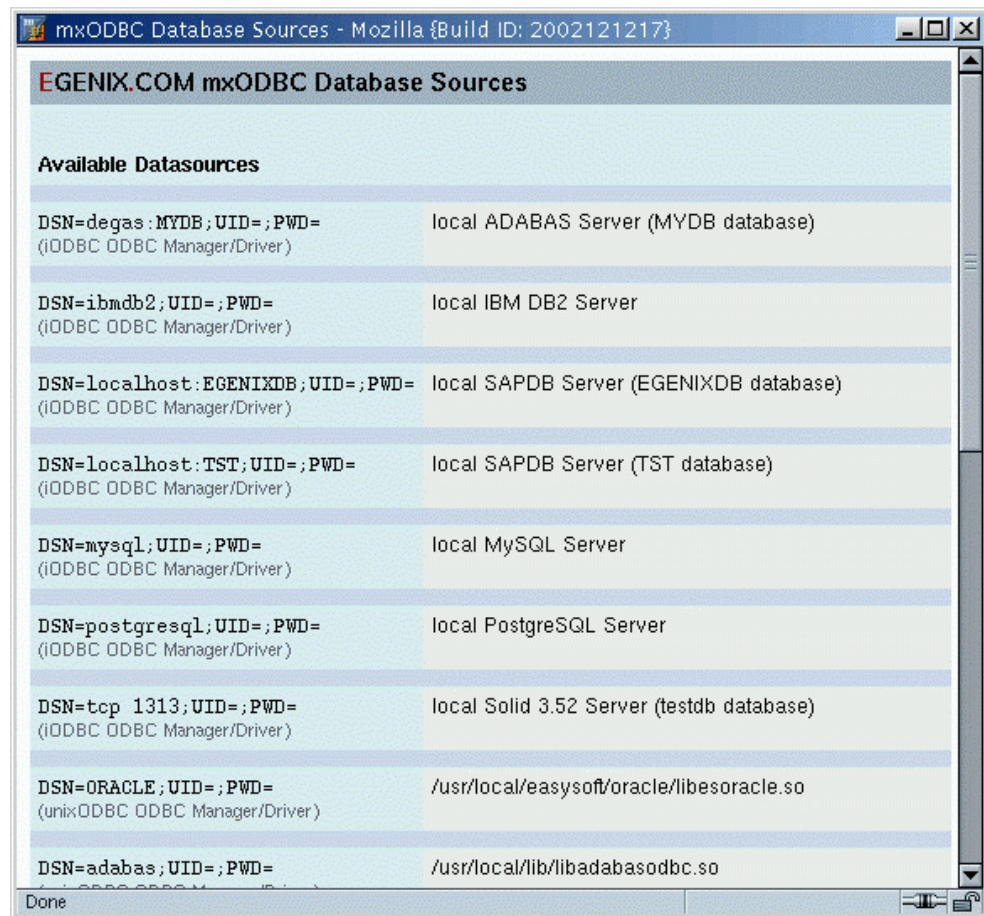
mxODBC Database Sources - Mozilla {Build ID: 2002121217}

EGENIX.COM mxODBC Database Sources

Available Datasources

| | |
|---|---|
| DSN=degas:MYDB;UID=;PWD= (iODBC ODBC Manager/Driver) | local ADABAS Server (MYDB database) |
| DSN=ibmdb2;UID=;PWD= (iODBC ODBC Manager/Driver) | local IBM DB2 Server |
| DSN=localhost:EGENIXDB;UID=;PWD= (iODBC ODBC Manager/Driver) | local SAPDB Server (EGENIXDB database) |
| DSN=localhost:TST;UID=;PWD= (iODBC ODBC Manager/Driver) | local SAPDB Server (TST database) |
| DSN=mysql;UID=;PWD= (iODBC ODBC Manager/Driver) | local MySQL Server |
| DSN=postgresql;UID=;PWD= (iODBC ODBC Manager/Driver) | local PostgreSQL Server |
| DSN=tcp 1313;UID=;PWD= (iODBC ODBC Manager/Driver) | local Solid 3.52 Server (testdb database) |
| DSN=ORACLE;UID=;PWD= (unixODBC ODBC Manager/Driver) | /usr/local/easysoft/oracle/libesoracle.so |
| DSN=adabas;UID=;PWD= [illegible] | /usr/local/lib/libadabasodbc.so |

Done